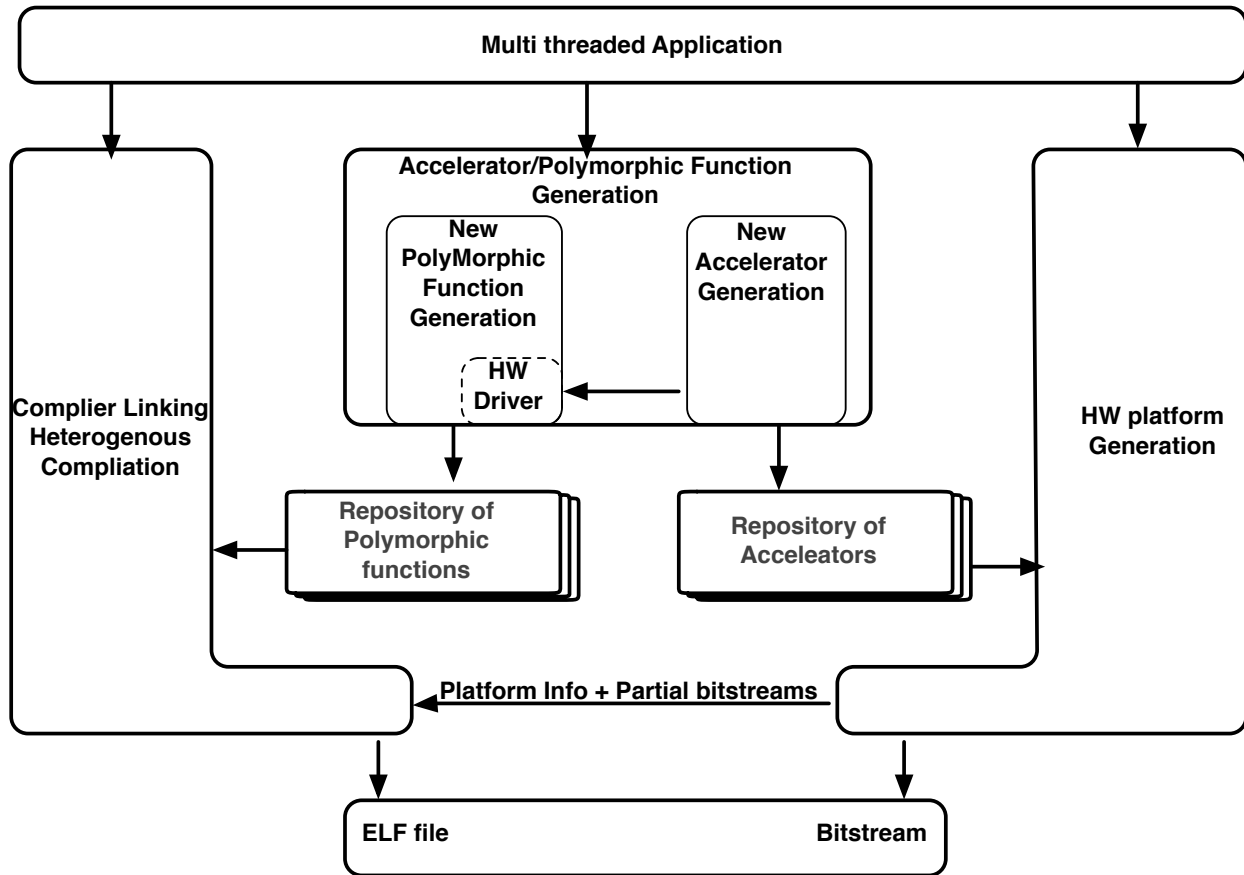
Multi threaded Application

Accelerator/Polymorphic Function Generation

New PolyMorphic Function Generation

HW Driver

New Accelerator Generation

Complier Linking Heterogenous Compliation

HW platform Generation

Repository of Polymorphic functions

Repository of Acceleators

Platform Info + Partial bitstreams

ELF file

Bitstream